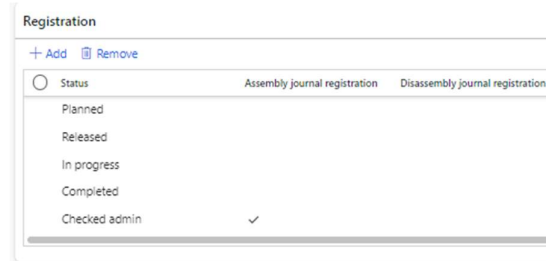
Registration

+ Add Remove

| Status | Assembly journal registration | Disassembly journal registration |
|---|---|---|
| Planned | | |
| Released | | |
| In progress | | |
| Completed | | |
| Checked admin | ✓ | |